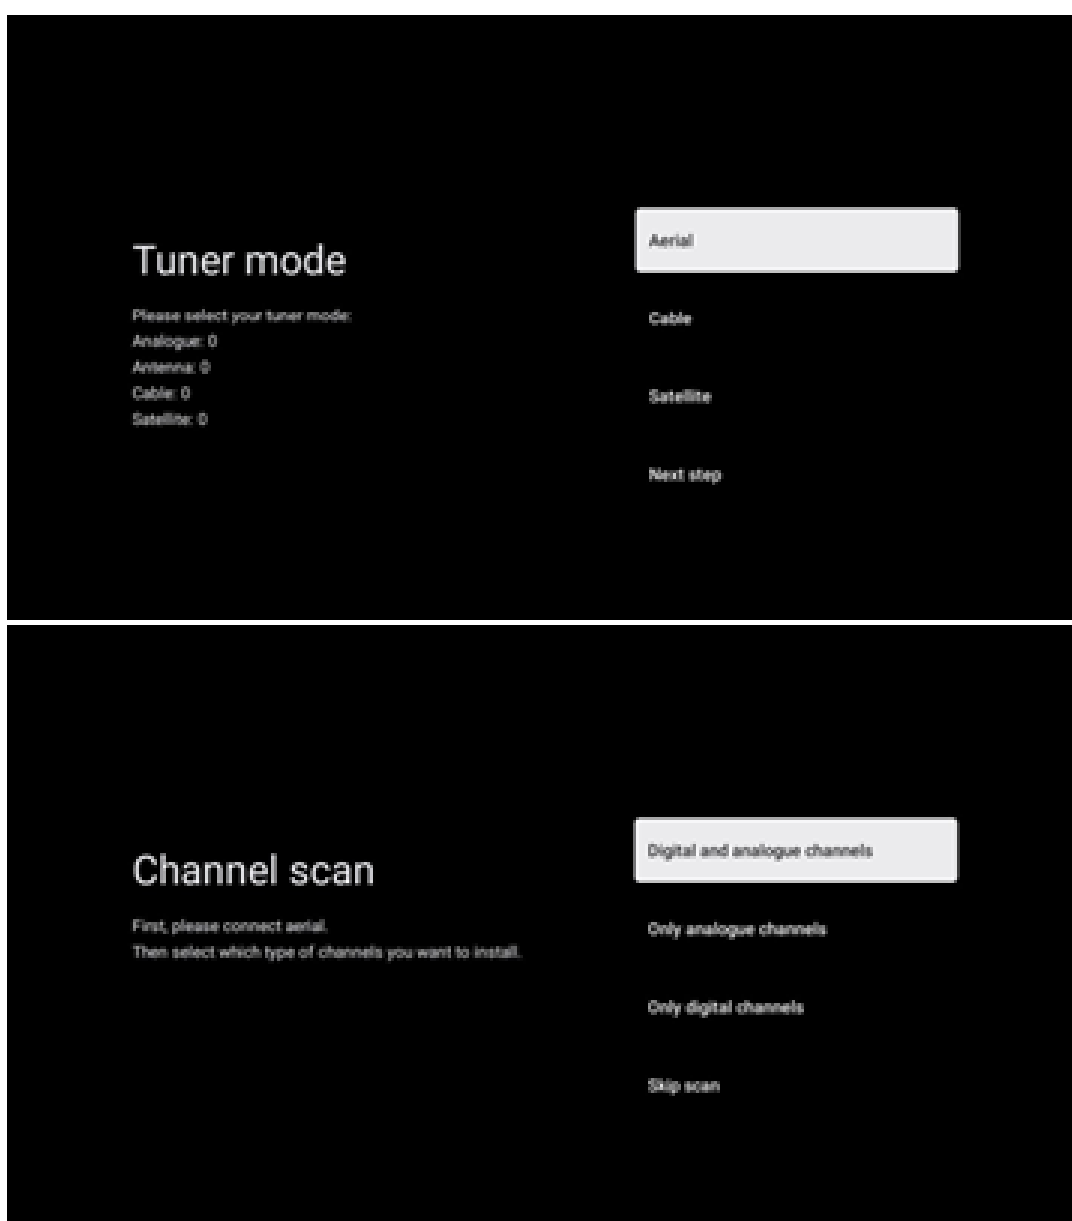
Tuner mode

Please select your tuner mode:
Analogue: 0
Antenna: 0
Cable: 0
Satellite: 0

Aerial

Cable

Satellite

Next step

Channel scan

First, please connect aerial.
Then select which type of channels you want to install.

Digital and analogue channels

Only analogue channels

Only digital channels

Skip scan